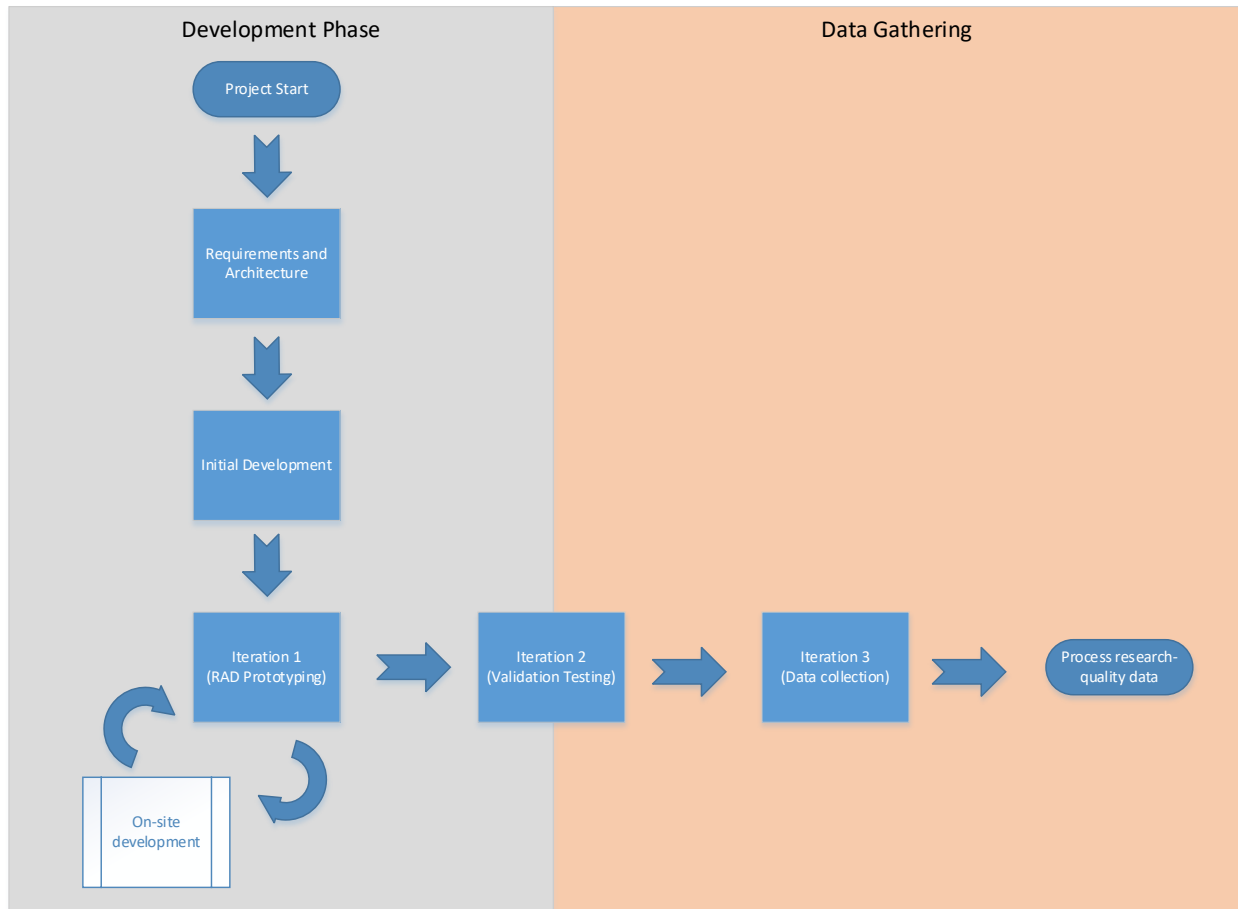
Development Phase

Data Gathering

Project Start

Requirements and Architecture

Initial Development

Iteration 1 (RAD Prototyping)

Iteration 2 (Validation Testing)

Iteration 3 (Data collection)

Process research-quality data

On-site development